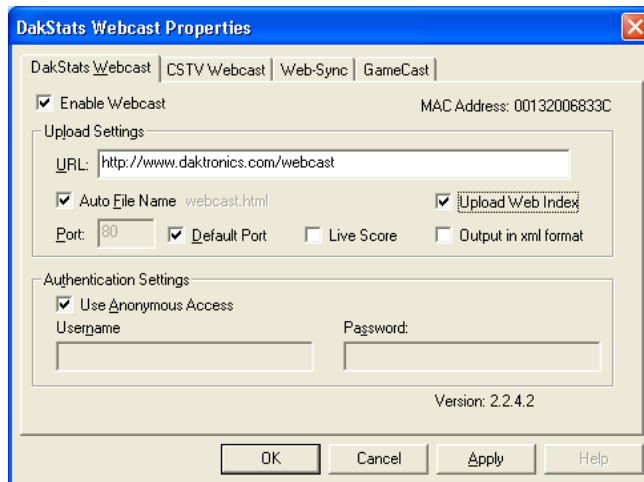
DakStats Webcast Properties

DakStats Webcast | CSTV Webcast | Web-Sync | GameCast

☑ Enable Webcast

MAC Address: 00132006833C

Upload Settings

URL: http://www.daktronics.com/webcast

☑ Auto File Name webcast.html

☑ Upload Web Index

Port: 80 ☑ Default Port ☐ Live Score ☐ Output in xml format

Authentication Settings

☑ Use Anonymous Access

Username

Password:

Version: 2.2.4.2

OK Cancel Apply Help